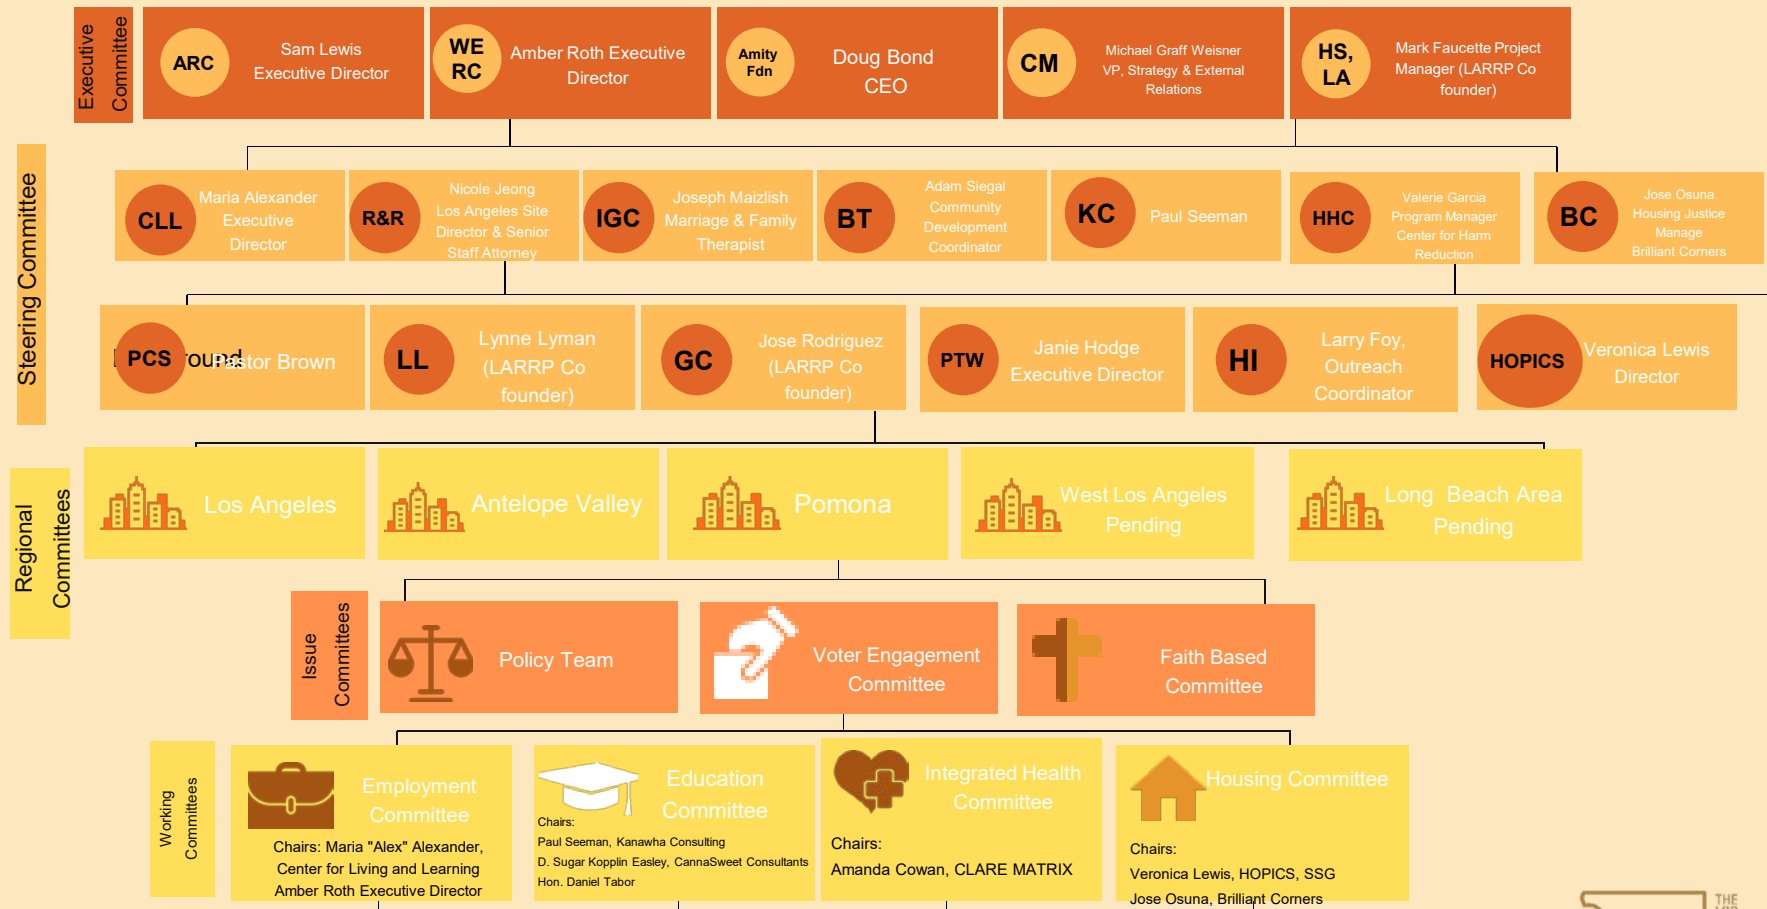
Executive Committee

ARC Sam Lewis Executive Director

WE RC Amber Roth Executive Director

Amity Fdn Doug Bond CEO

CM Michael Graff Weisner VP, Strategy & External Relations

HS, LA Mark Faucette Project Manager (LARRP Co founder)

Steering Committee

CLL Maria Alexander Executive Director

R&R Nicole Jeong Los Angeles Site Director & Senior Staff Attorney

IGC Joseph Maizlish Marriage & Family Therapist

BT Adam Siegal Community Development Coordinator

KC Paul Seeman

HHC Valerie Garcia Program Manager Center for Harm Reduction

BC Jose Osuna Housing Justice Manage Brilliant Corners

PCS roundPastor Brown

LL Lynne Lyman (LARRP Co founder)

GC Jose Rodriguez (LARRP Co founder)

PTW Janie Hodge Executive Director

HI Larry Foy, Outreach Coordinator

HOPICS Veronica Lewis Director

Regional Committees

Los Angeles

Antelope Valley

Pomona

West Los Angeles Pending

Long Beach Area Pending

Issue Committees

Policy Team

Voter Engagement Committee

Faith Based Committee

Working Committees

Employment Committee
Chairs: Maria "Alex" Alexander, Center for Living and Learning
Amber Roth Executive Director

Education Committee
Chairs:
Paul Seeman, Kanawha Consulting
D. Sugar Kopplin Easley, CannaSweet Consultants
Hon. Daniel Tabor

Integrated Health Committee
Chairs:
Amanda Cowan, CLARE MATRIX

Housing Committee
Chairs:
Veronica Lewis, HOPICS, SSG
Jose Osuna, Brilliant Corners

THE